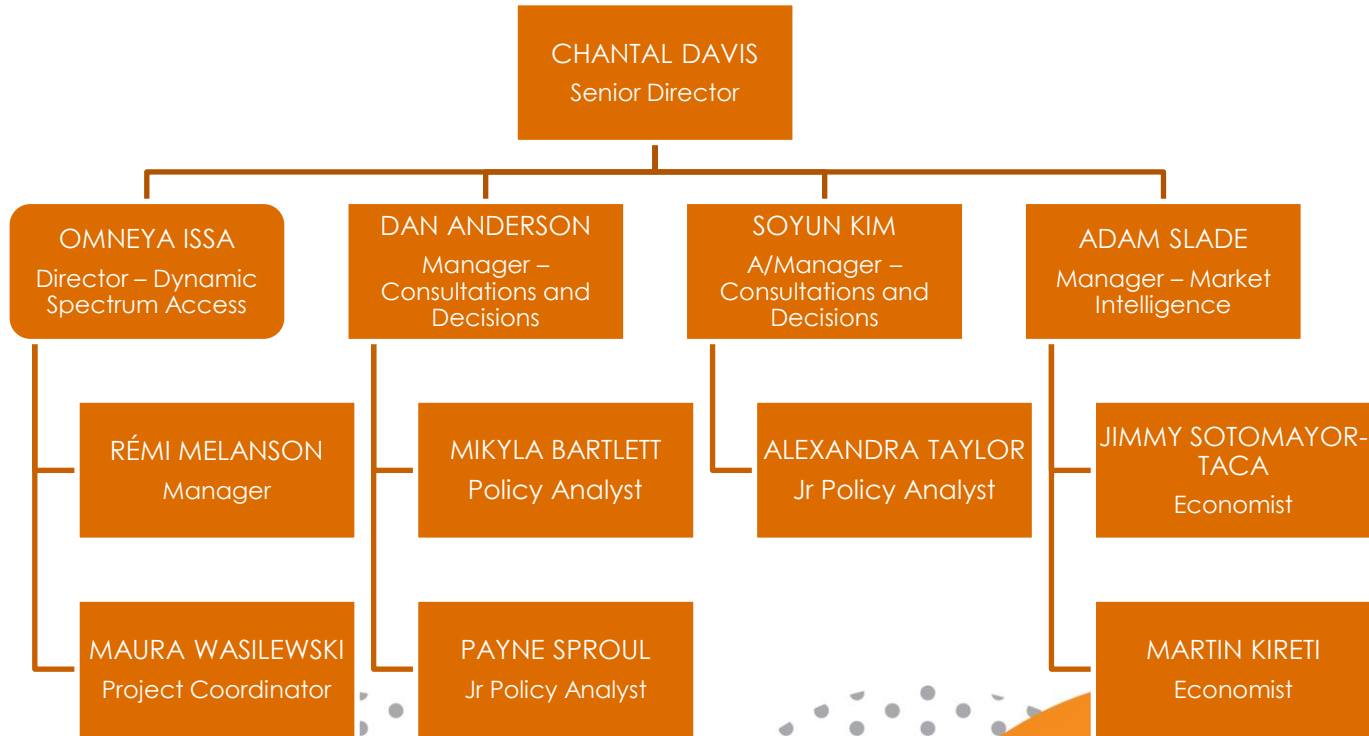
CHANTAL DAVIS
Senior Director

OMNEYA ISSA
Director – Dynamic Spectrum Access

DAN ANDERSON
Manager – Consultations and Decisions

SOYUN KIM
A/Manager – Consultations and Decisions

ADAM SLADE
Manager – Market Intelligence

RÉMI MELANSON
Manager

MAURA WASILEWSKI
Project Coordinator

MIKYLA BARTLETT
Policy Analyst

PAYNE SPROUL
Jr Policy Analyst

ALEXANDRA TAYLOR
Jr Policy Analyst

JIMMY SOTOMAYOR-TACA
Economist

MARTIN KIRETI
Economist